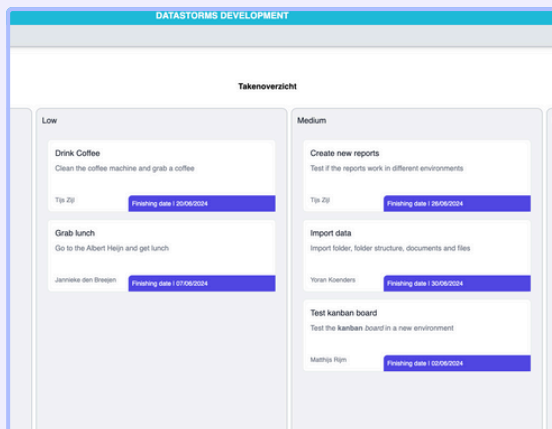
DATASTORMS DEVELOPMENT

Takenoverzicht

Low

Drink Coffee
Clean the coffee machine and grab a coffee
Tijs Zijl
Finishing date | 20/06/2024

Grab lunch
Go to the Albert Heijn and get lunch
Jannieke den Breejen
Finishing date | 07/06/2024

Medium

Create new reports
Test if the reports work in different environments
Tijs Zijl
Finishing date | 26/06/2024

Import data
Import folder, folder structure, documents and files
Yoran Koenders
Finishing date | 30/06/2024

Test kanban board
Test the kanban board in a new environment
Matthijs Rijm
Finishing date | 02/06/2024